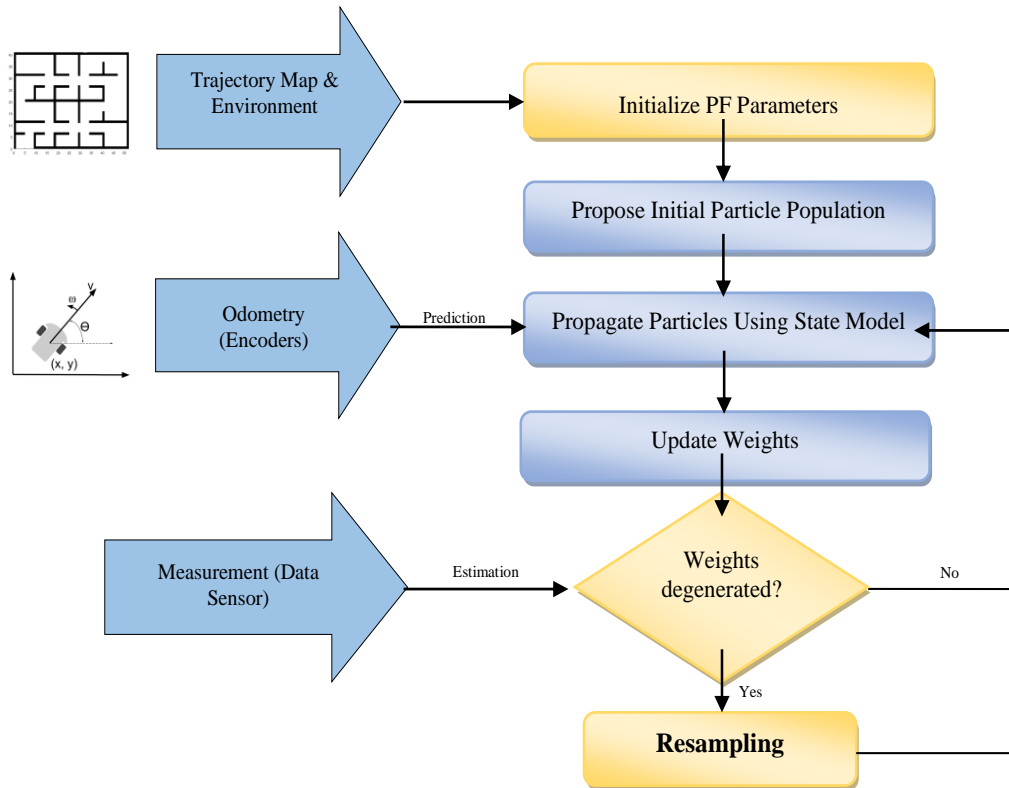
Trajectory Map & Environment

Initialize PF Parameters

Propose Initial Particle Population

Odometry (Encoders)

Prediction

Propagate Particles Using State Model

y

ω

Θ

(x, y)

Update Weights

Measurement (Data Sensor)

Estimation

Weights degenerated?

No

Yes

Resampling